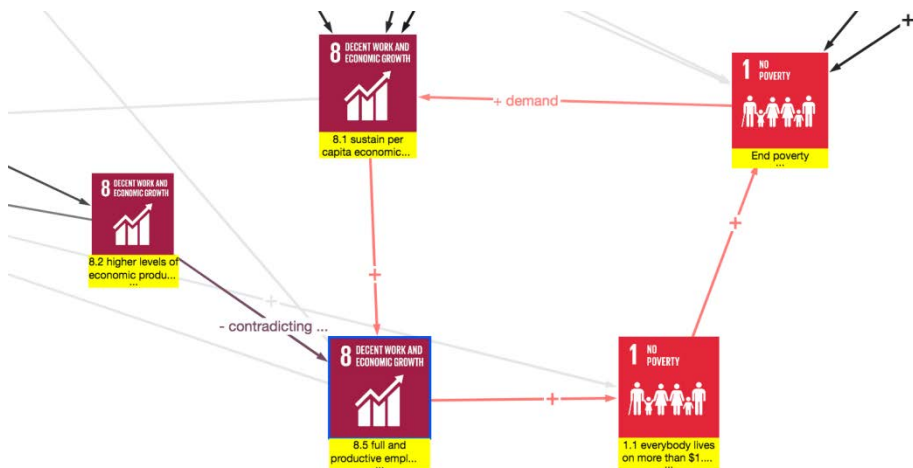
8 DECENT WORK AND ECONOMIC GROWTH

8.1 sustain per capita economic...

+ demand

1 NO POVERTY

End poverty
...

+

8 DECENT WORK AND ECONOMIC GROWTH

8.2 higher levels of economic produ...
...

+

+

- contradicting ...

+

8 DECENT WORK AND ECONOMIC GROWTH

8.5 full and productive empl...
...

+

1 NO POVERTY

1.1 everybody lives on more than $1....
...